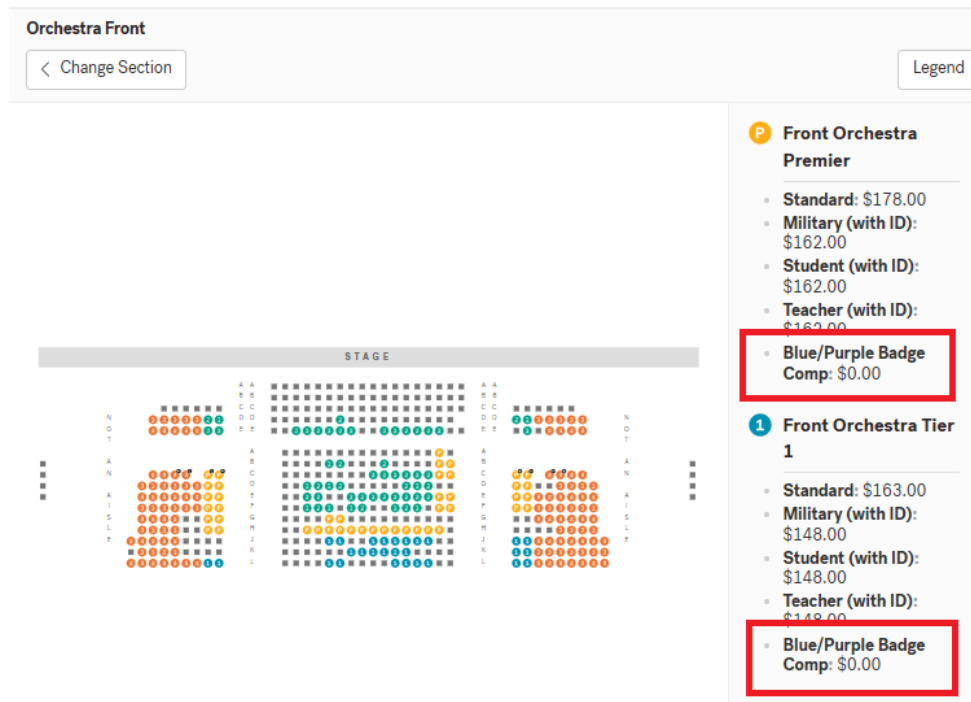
Orchestra Front

Change Section

Legend

STAGE

NOT AN AISLE

NOT AN AISLE

A B C D E

A B C D E

A B C D E

A B C D E

A B C D E F G H J K L

A B C D E F G H J K L

P Front Orchestra Premier

Standard: $178.00

Military (with ID): $162.00

Student (with ID): $162.00

Teacher (with ID): $162.00

Blue/Purple Badge Comp: $0.00

1 Front Orchestra Tier 1

Standard: $163.00

Military (with ID): $148.00

Student (with ID): $148.00

Teacher (with ID): $148.00

Blue/Purple Badge Comp: $0.00